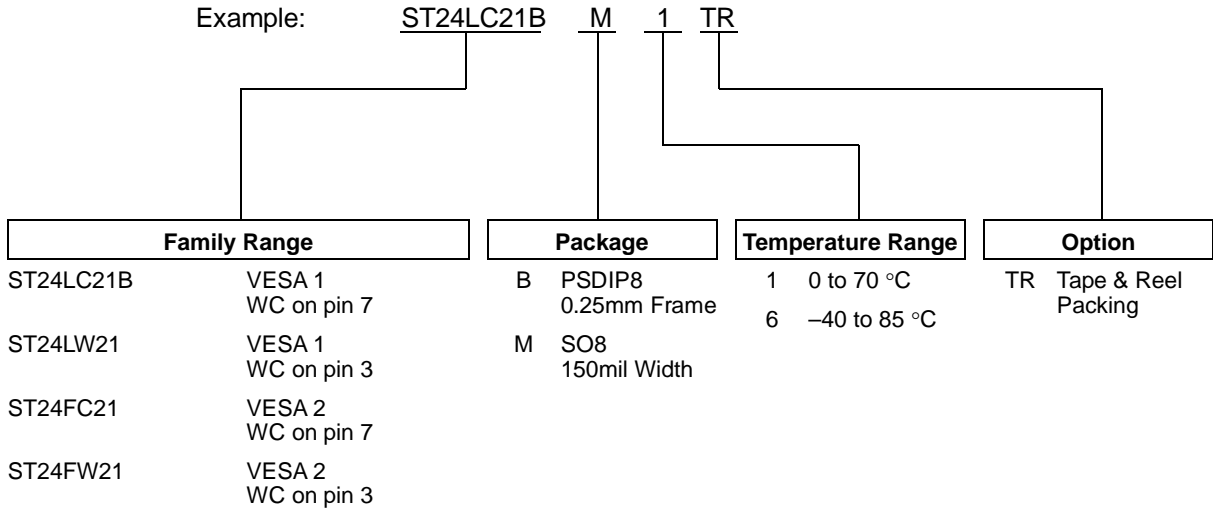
Example: ST24LC21B M 1 TR

Family Range

ST24LC21B VESA 1 WC on pin 7

ST24LW21 VESA 1 WC on pin 3

ST24FC21 VESA 2 WC on pin 7

ST24FW21 VESA 2 WC on pin 3

Package

B PSDIP8 0.25mm Frame

M SO8 150mil Width

Temperature Range

1 0 to 70 °C

6 –40 to 85 °C

Option

TR Tape & Reel Packing